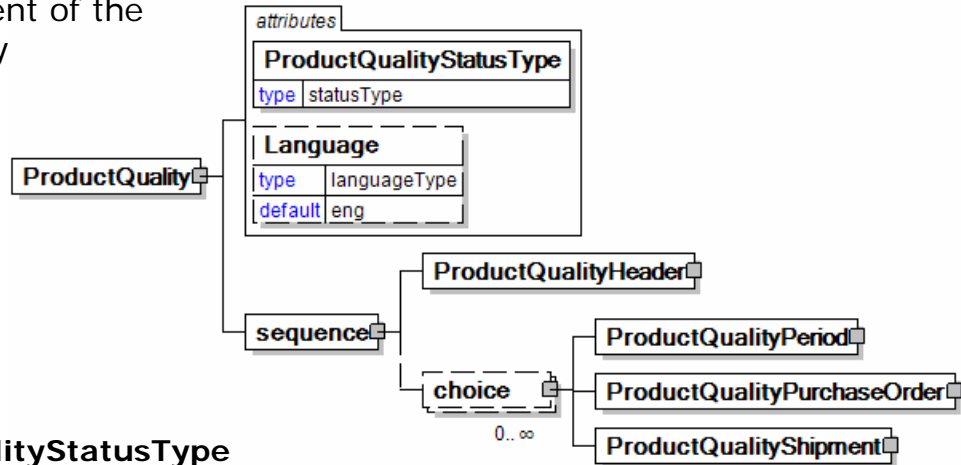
ent of the
y

attributes

ProductQualityStatusType

| type | statusType |
|---|---|

Language

| type | languageType |
|---|---|
| default | eng |

ProductQuality

ProductQualityHeader

sequence

ProductQualityPeriod

choice

ProductQualityPurchaseOrder

0..∞

ProductQualityShipment

lityStatusType